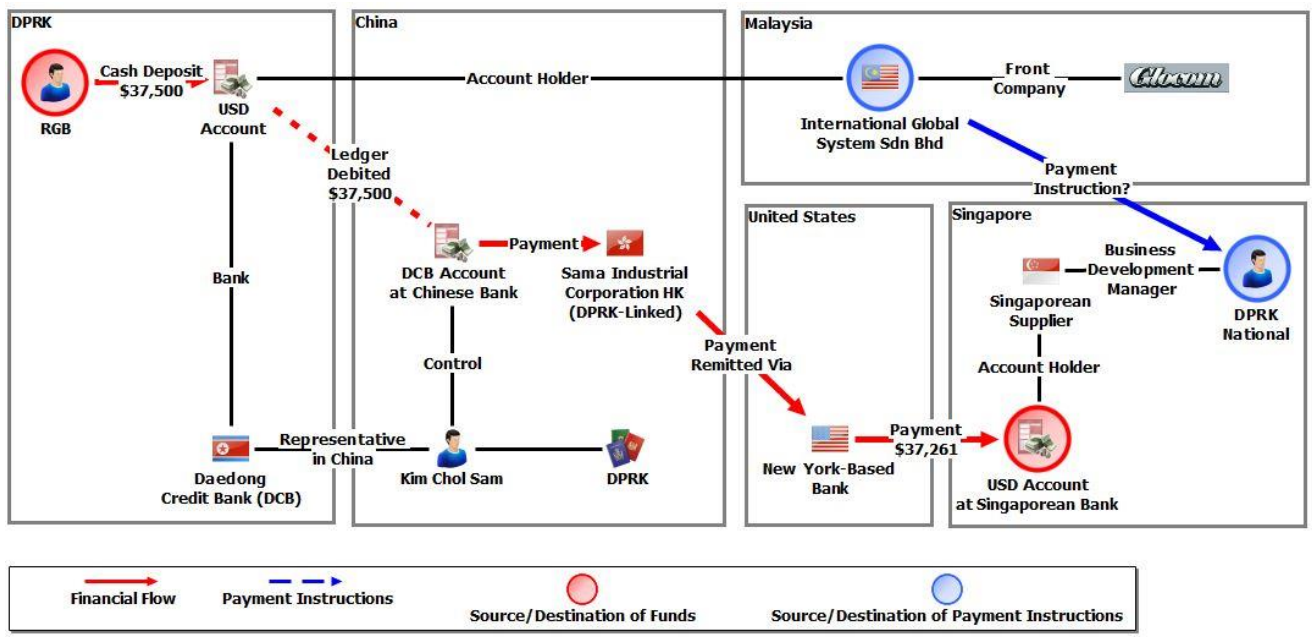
DPRK

RGB

Cash Deposit
$37,500

USD Account

Bank

Daedong Credit Bank (DCB)

China

Account Holder

Ledger Debited
$37,500

DCB Account at Chinese Bank

Payment

Sama Industrial Corporation HK (DPRK-Linked)

Control

Representative in China

Kim Chol Sam

DPRK

Malaysia

International Global System Sdn Bhd

Front Company

Glocom

Payment Instruction?

United States

Payment Remitted Via

New York-Based Bank

Payment
$37,261

Singapore

Singaporean Supplier

Business Development Manager

DPRK National

Account Holder

USD Account at Singaporean Bank

Financial Flow

Payment Instructions

Source/Destination of Funds

Source/Destination of Payment Instructions